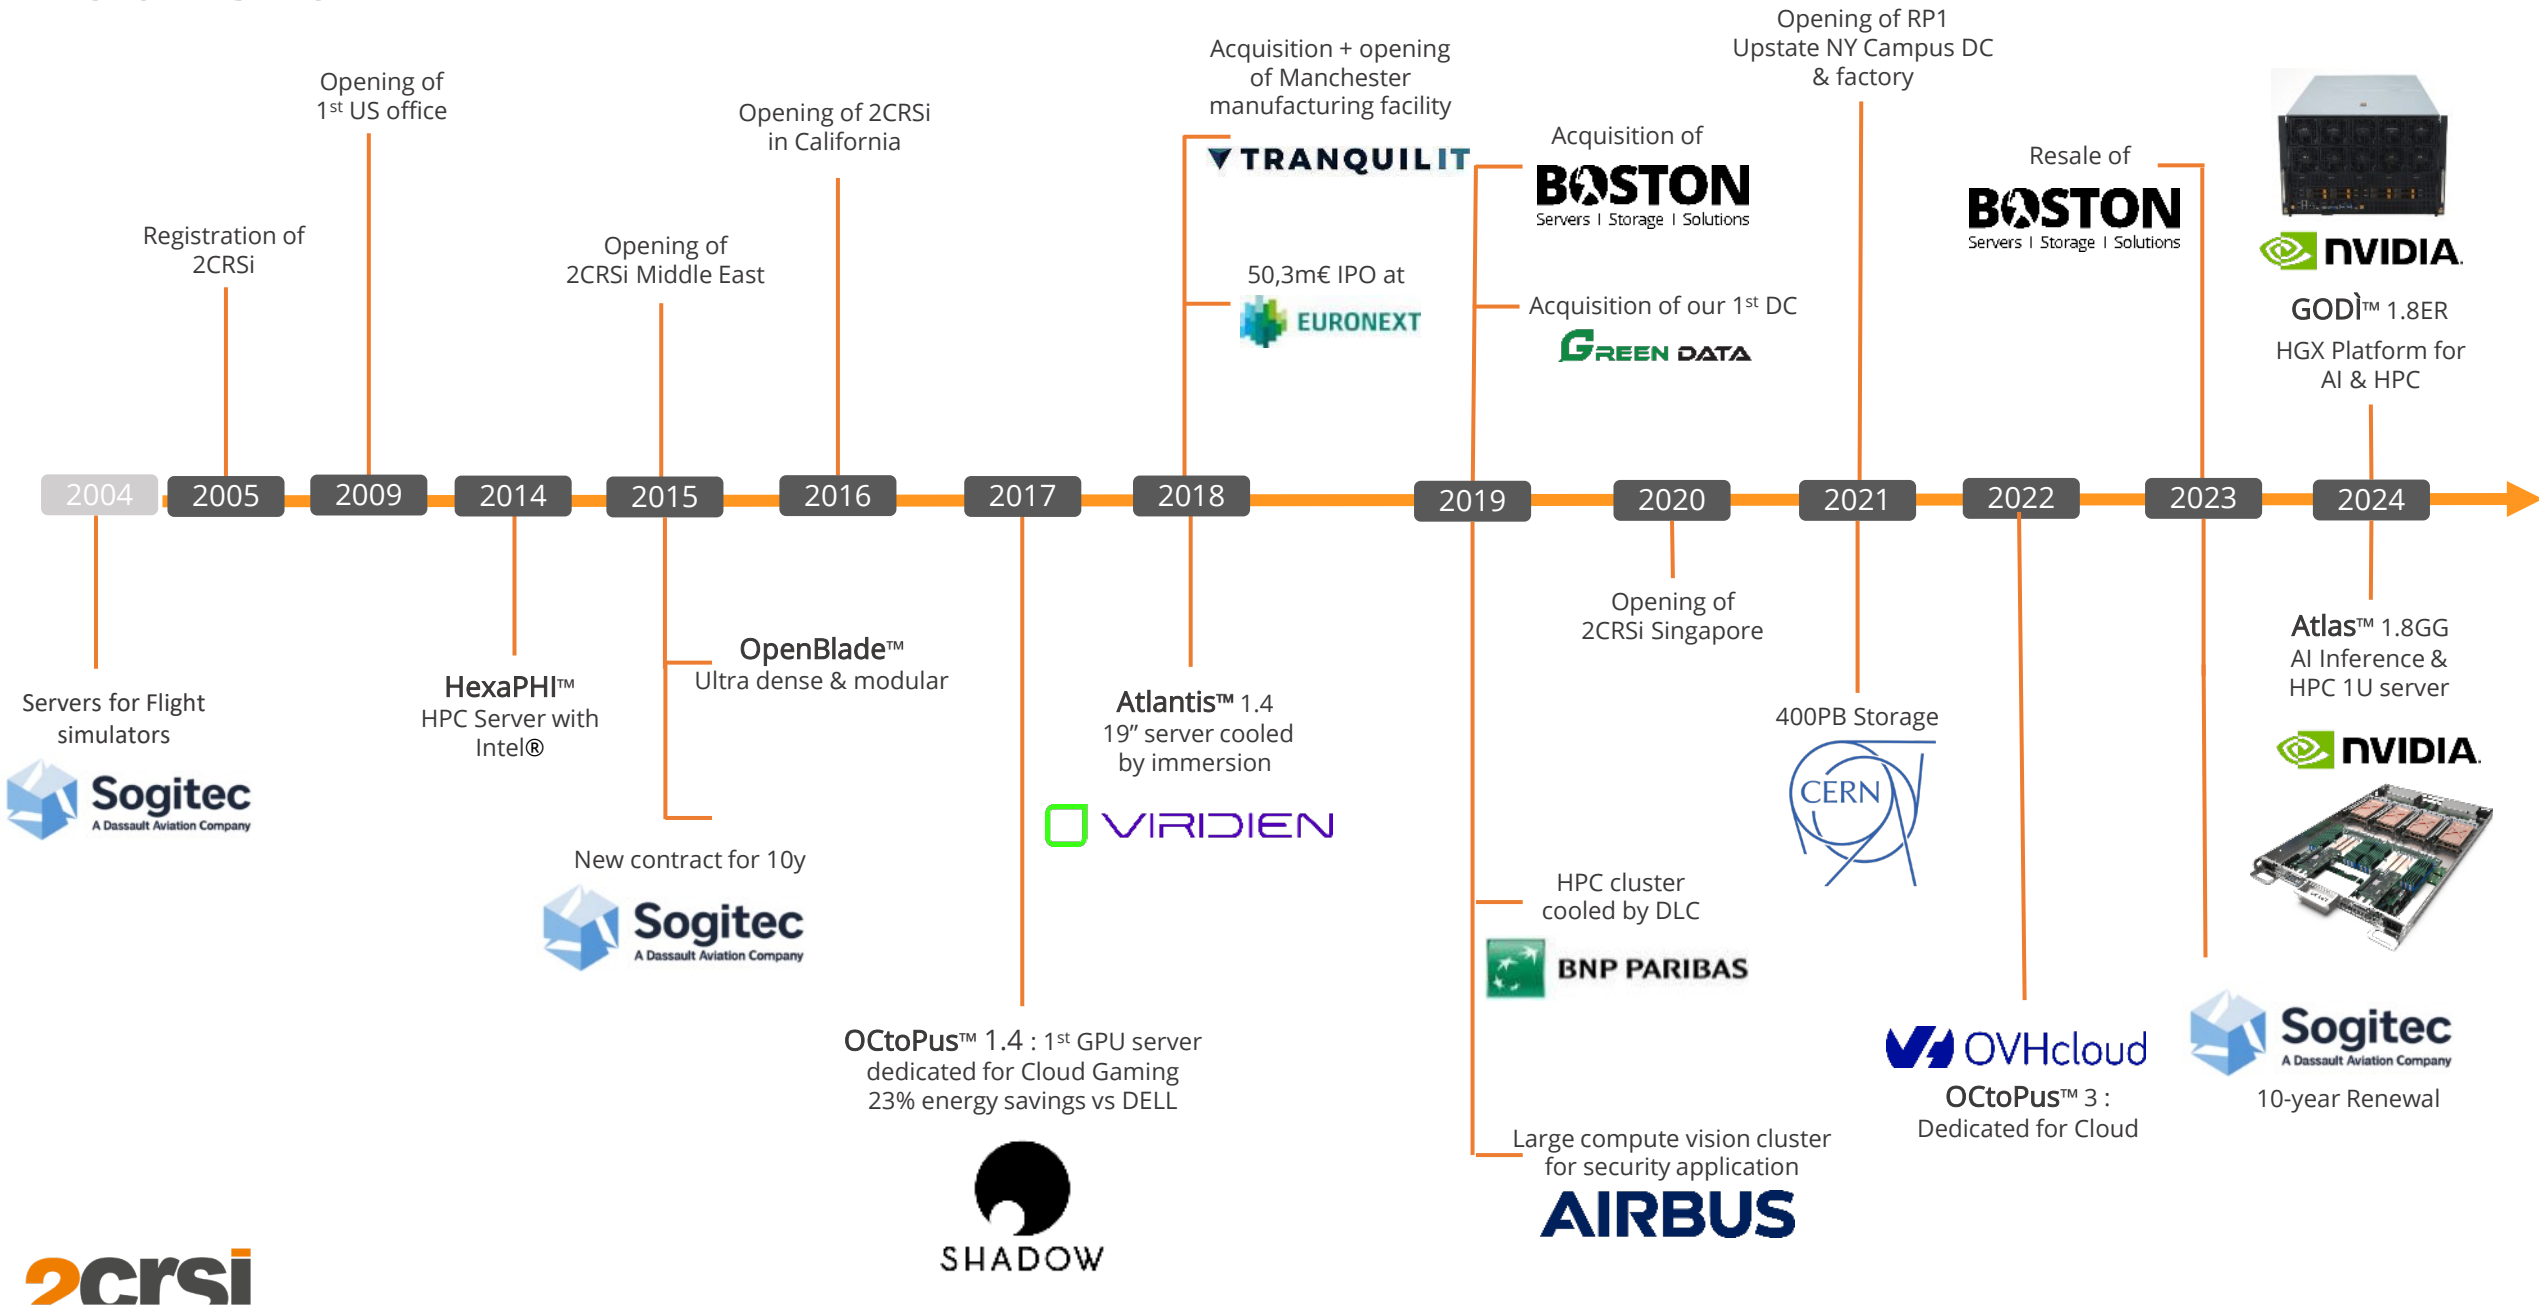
Opening of 1st US office

Registration of 2CRSi

Opening of 2CRSi Middle East

Opening of 2CRSi in California

Acquisition + opening of Manchester manufacturing facility

TRANQUILIT

50,3m€ IPO at

EURONEXT

Acquisition of

BOSTON
Servers | Storage | Solutions

Acquisition of our 1st DC

GREEN DATA

Opening of RP1 Upstate NY Campus DC & factory

Resale of

BOSTON
Servers | Storage | Solutions

NVIDIA

GODÌ™ 1.8ER
HGX Platform for AI & HPC

2004 2005 2009 2014 2015 2016 2017 2018 2019 2020 2021 2022 2023 2024

Servers for Flight simulators

Sogitec
A Dassault Aviation Company

HexaPHI™
HPC Server with Intel®

OpenBlade™
Ultra dense & modular

New contract for 10y

Sogitec
A Dassault Aviation Company

OCtoPus™ 1.4 : 1st GPU server dedicated for Cloud Gaming
23% energy savings vs DELL

SHADOW

Atlantis™ 1.4
19" server cooled by immersion

VIRIDIEN

Opening of 2CRSi Singapore

HPC cluster cooled by DLC

BNP PARIBAS

Large compute vision cluster for security application

AIRBUS

400PB Storage

CERN

OVHcloud
OCtoPus™ 3 :
Dedicated for Cloud

Atlas™ 1.8GG
AI Inference & HPC 1U server

NVIDIA

Sogitec
A Dassault Aviation Company
10-year Renewal

2crsi